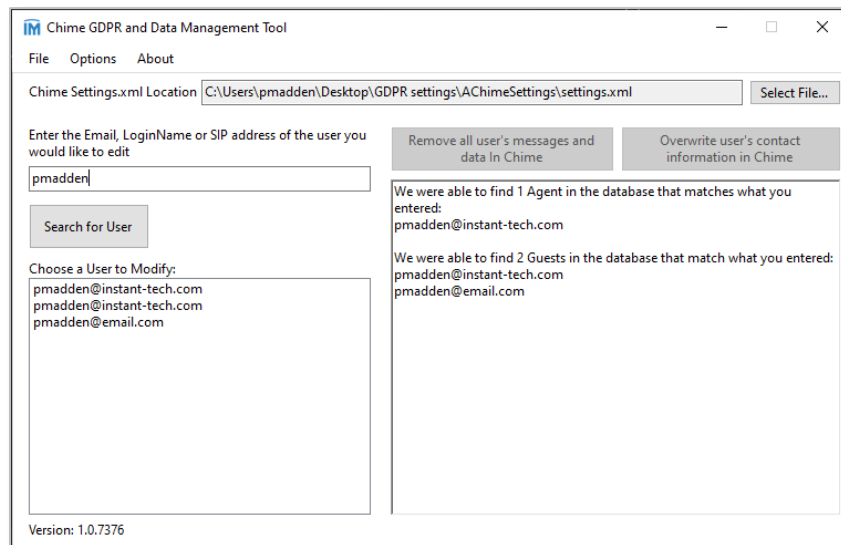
IM Chime GDPR and Data Management Tool

File Options About

Chime Settings.xml Location C:\Users\pmadden\Desktop\GDPR settings\AChimeSettings\settings.xml Select File...

Enter the Email, LoginName or SIP address of the user you would like to edit

pmadden

Search for User

Choose a User to Modify:

pmadden@instant-tech.com
pmadden@instant-tech.com
pmadden@email.com

Remove all user's messages and data In Chime

Overwrite user's contact information in Chime

We were able to find 1 Agent in the database that matches what you entered:
pmadden@instant-tech.com

We were able to find 2 Guests in the database that match what you entered:
pmadden@instant-tech.com
pmadden@email.com

Version: 1.0.7376